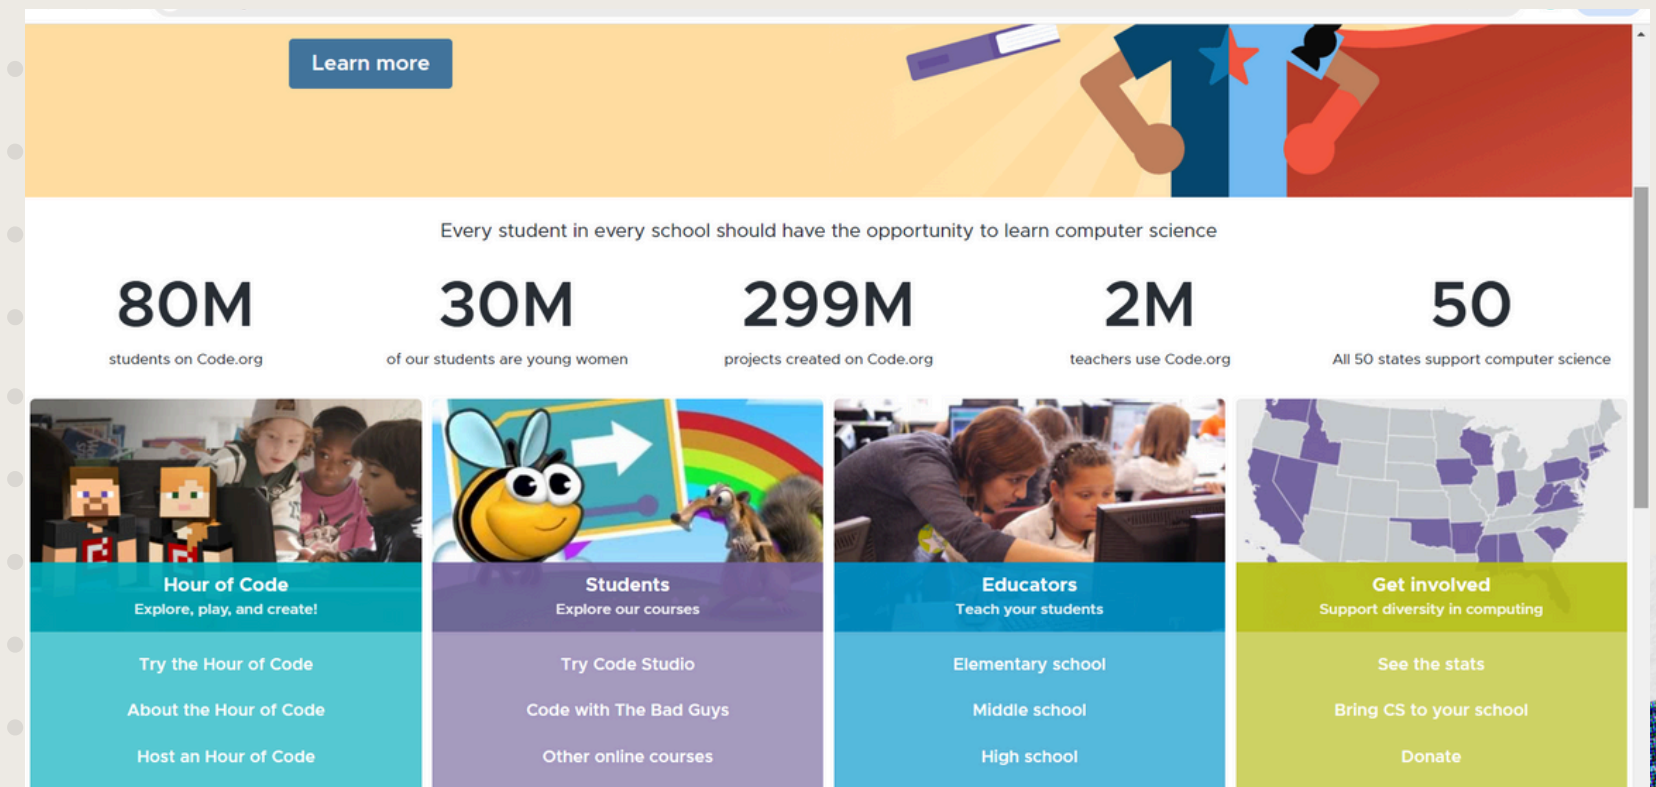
Learn more

Every student in every school should have the opportunity to learn computer science

80M
students on Code.org

30M
of our students are young women

299M
projects created on Code.org

2M
teachers use Code.org

50
All 50 states support computer science

Hour of Code
Explore, play, and create!

Try the Hour of Code

About the Hour of Code

Host an Hour of Code

Students
Explore our courses

Try Code Studio

Code with The Bad Guys

Other online courses

Educators
Teach your students

Elementary school

Middle school

High school

Get involved
Support diversity in computing

See the stats

Bring CS to your school

Donate